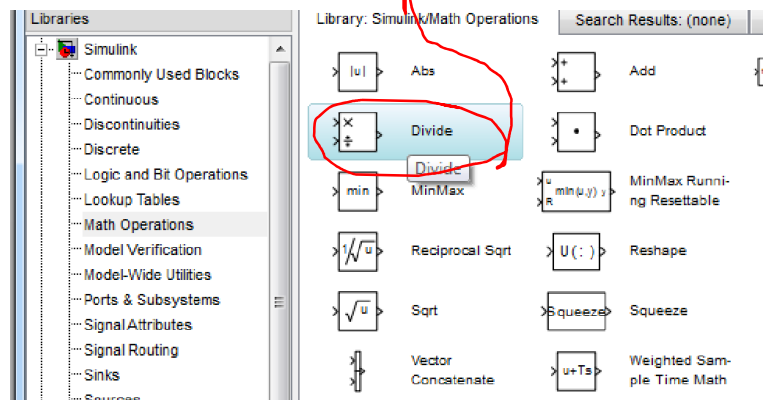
Libraries

Simulink
Commonly Used Blocks
Continuous
Discontinuities
Discrete
Logic and Bit Operations
Lookup Tables
Math Operations
Model Verification
Model-Wide Utilities
Ports & Subsystems
Signal Attributes
Signal Routing
Sinks

Library: Simulink/Math Operations
Search Results: (none)

|u|
Abs
+
+
Add
×
÷
Divide
Divide
•
Dot Product
min
MinMax
u
R
min(u,y)
y
MinMax Running Resettable
$1/\sqrt{u}$
Reciprocal Sqrt
U( : )
Reshape
$\sqrt{u}$
Sqrt
Squeeze
Squeeze
Vector Concatenate
u+Ts
Weighted Sample Time Math